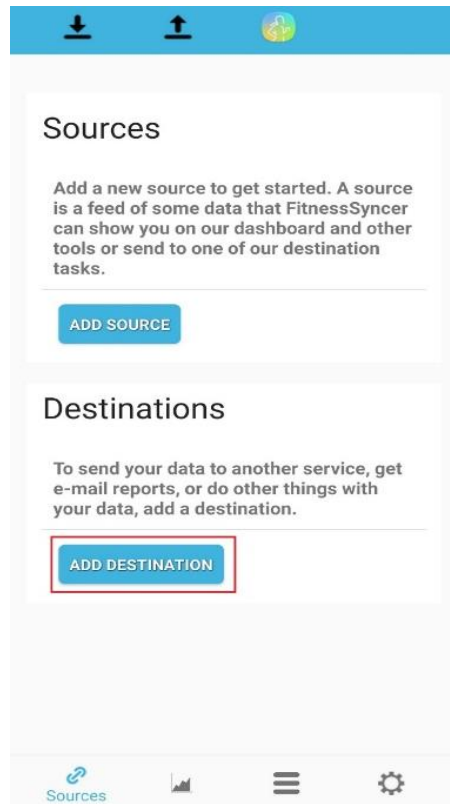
Sources

Add a new source to get started. A source is a feed of some data that FitnessSyncer can show you on our dashboard and other tools or send to one of our destination tasks.

ADD SOURCE

Destinations

To send your data to another service, get e-mail reports, or do other things with your data, add a destination.

ADD DESTINATION

Sources